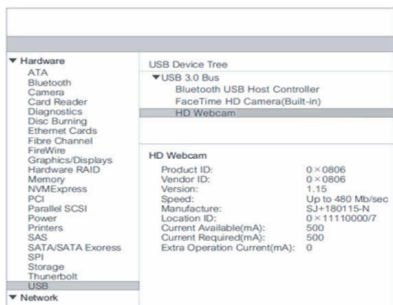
▼ Hardware
ATA
Bluetooth
Camera
Card Reader
Diagnostics
Disc Burning
Ethernet Cards
Fibre Channel
FireWire
Graphics/Displays
Hardware RAID
Mmory
NVMExpress
PCI
Parallel SCSI
Power
Printers
SAS
SATA/SATA Exoress
SPI
Storage
Thunerbolt
USB
▼ Network

USB Device Tree
▼USB 3.0 Bus
Bluetooth USB Host Controller
FaceTime HD Camera(Built-in)
HD Webcam

HD Webcam

| | |
|---|---|
| Product ID: | 0×0806 |
| Vendor ID: | 0×0806 |
| Version: | 1.15 |
| Speed: | Up to 480 Mb/sec |
| Manufacture: | SJ+180115-N |
| Location ID: | 0×11110000/7 |
| Current Available(mA): | 500 |
| Current Required(mA): | 500 |
| Extra Operation Current(mA): | 0 |